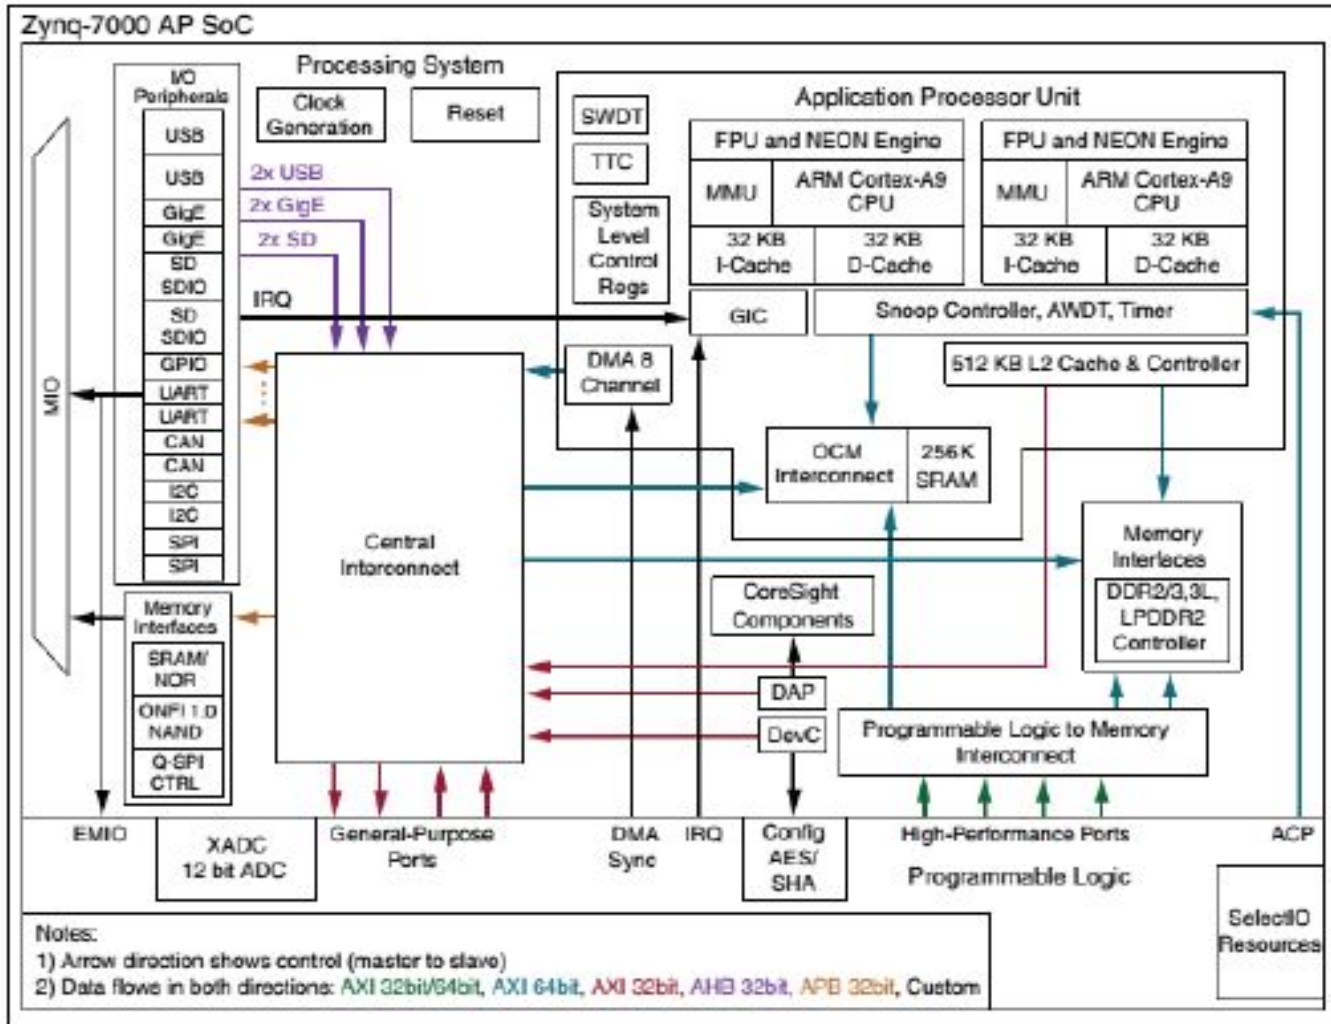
Zynq-7000 AP SoC

Processing System

I/O Peripherals
USB
USB
GigE
GigE
SD SDIO
SD SDIO
GPIO
UART
UART
CAN
CAN
I2C
I2C
SPI
SPI

MIO

Clock Generation

Reset

2x USB
2x GigE
2x SD

IRQ

SWDT
TTC
System Level Control Regs

DMA 8 Channel

Application Processor Unit

FPU and NEON Engine
MMU
ARM Cortex-A9 CPU
32 KB I-Cache
32 KB D-Cache

FPU and NEON Engine
MMU
ARM Cortex-A9 CPU
32 KB I-Cache
32 KB D-Cache

GIC

Snoop Controller, AWDT, Timer

512 KB L2 Cache & Controller

OCM Interconnect
256K SRAM

Central Interconnect

Memory Interfaces
DDR2/3,3L, LPDDR2 Controller

CoreSight Components

DAP

DevC

Memory Interfaces
SRAM/ NOR
ONFI 1.0 NAND
Q-SPI CTRL

Programmable Logic to Memory Interconnect

EMIO
XADC 12 bit ADC
General-Purpose Ports
DMA Sync
IRQ
Config AES/ SHA
High-Performance Ports
ACP
Programmable Logic
SelectIO Resources

Notes:
1) Arrow direction shows control (master to slave)
2) Data flows in both directions: AXI 32bit/64bit, AXI 64bit, AXI 32bit, AHB 32bit, APB 32bit, Custom